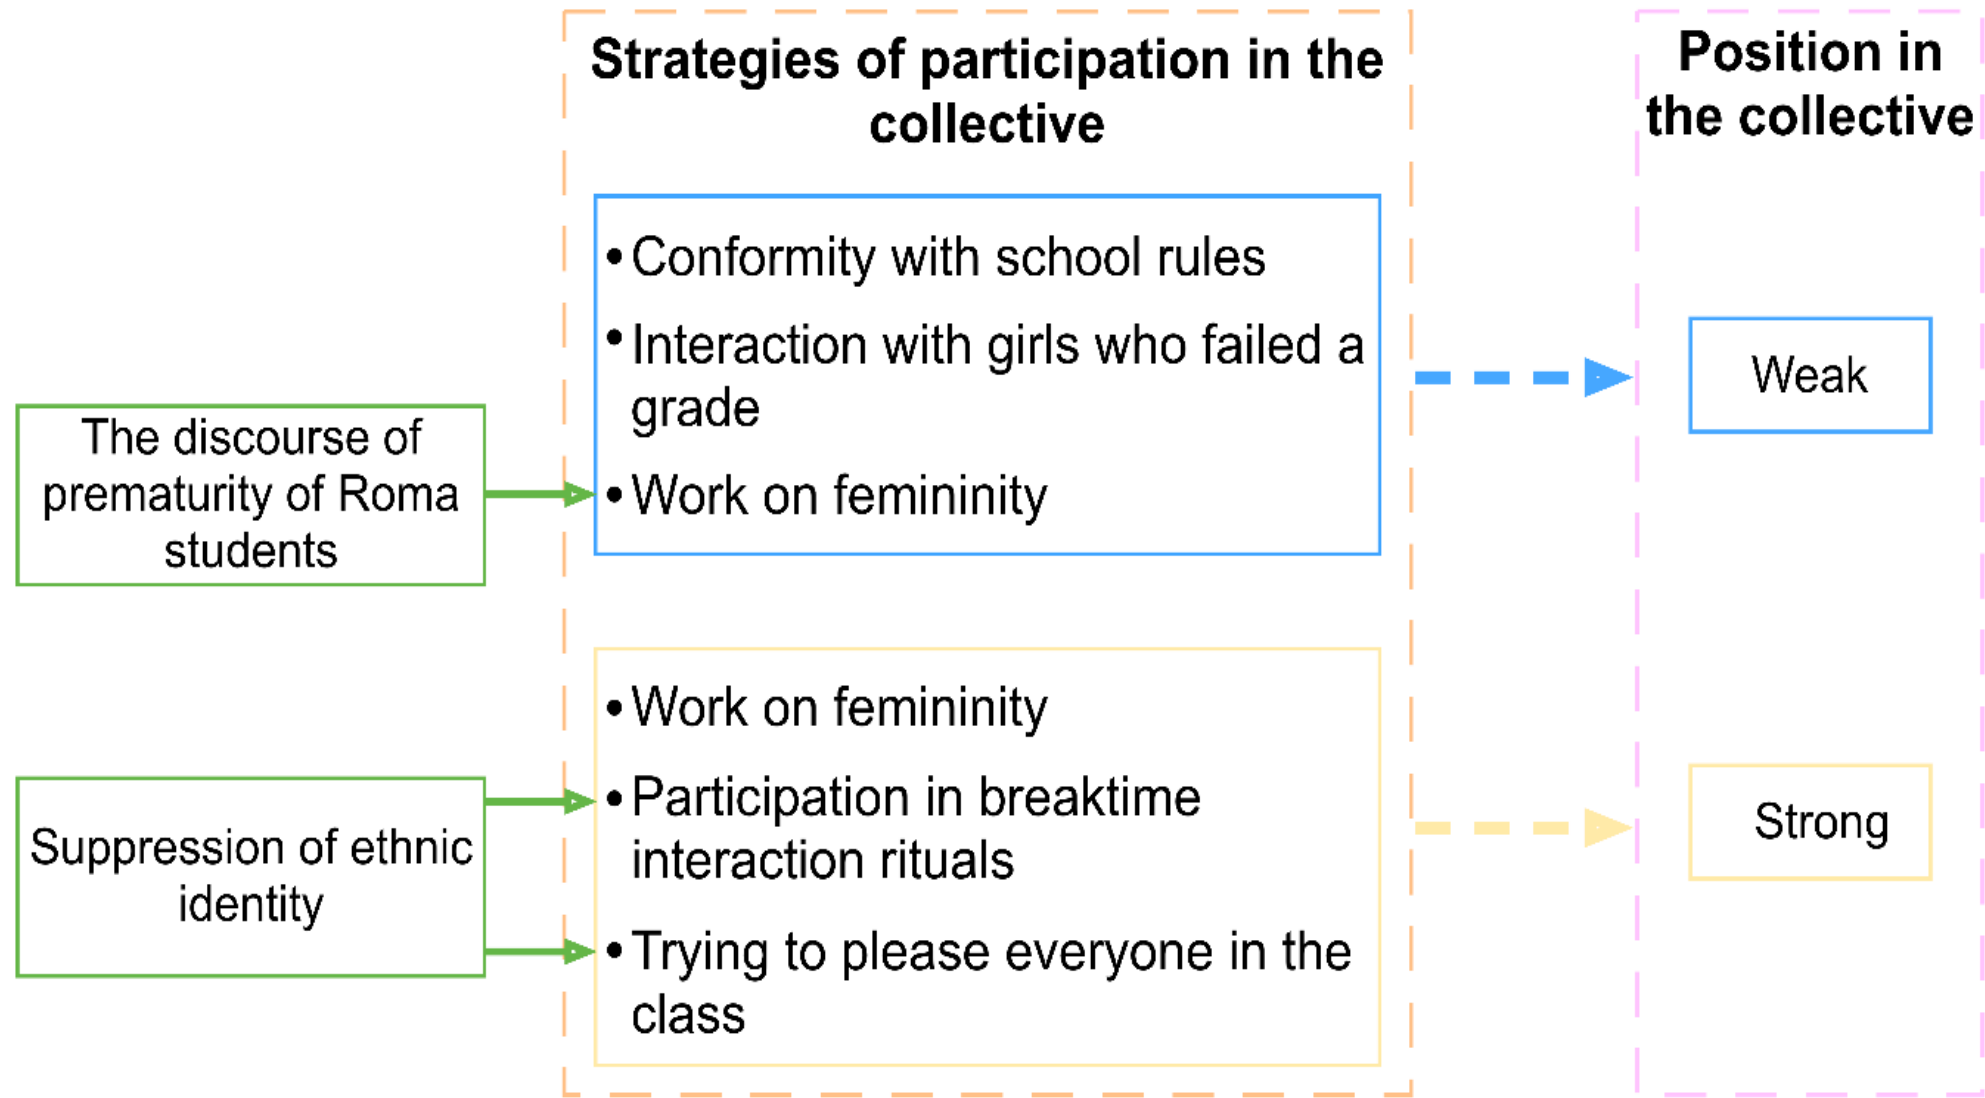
Strategies of participation in the collective

Position in the collective

The discourse of prematurity of Roma students

- Conformity with school rules
- Interaction with girls who failed a grade
- Work on femininity

Weak

Suppression of ethnic identity

- Work on femininity
- Participation in breaktime interaction rituals
- Trying to please everyone in the class

Strong